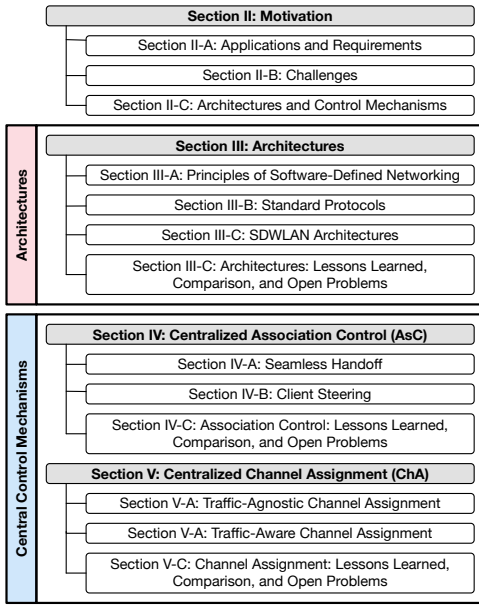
Section II: Motivation

Section II-A: Applications and Requirements

Section II-B: Challenges

Section II-C: Architectures and Control Mechanisms

Architectures

Section III: Architectures

Section III-A: Principles of Software-Defined Networking

Section III-B: Standard Protocols

Section III-C: SDWLAN Architectures

Section III-C: Architectures: Lessons Learned, Comparison, and Open Problems

Central Control Mechanisms

Section IV: Centralized Association Control (AsC)

Section IV-A: Seamless Handoff

Section IV-B: Client Steering

Section IV-C: Association Control: Lessons Learned, Comparison, and Open Problems

Section V: Centralized Channel Assignment (ChA)

Section V-A: Traffic-Agnostic Channel Assignment

Section V-A: Traffic-Aware Channel Assignment

Section V-C: Channel Assignment: Lessons Learned, Comparison, and Open Problems